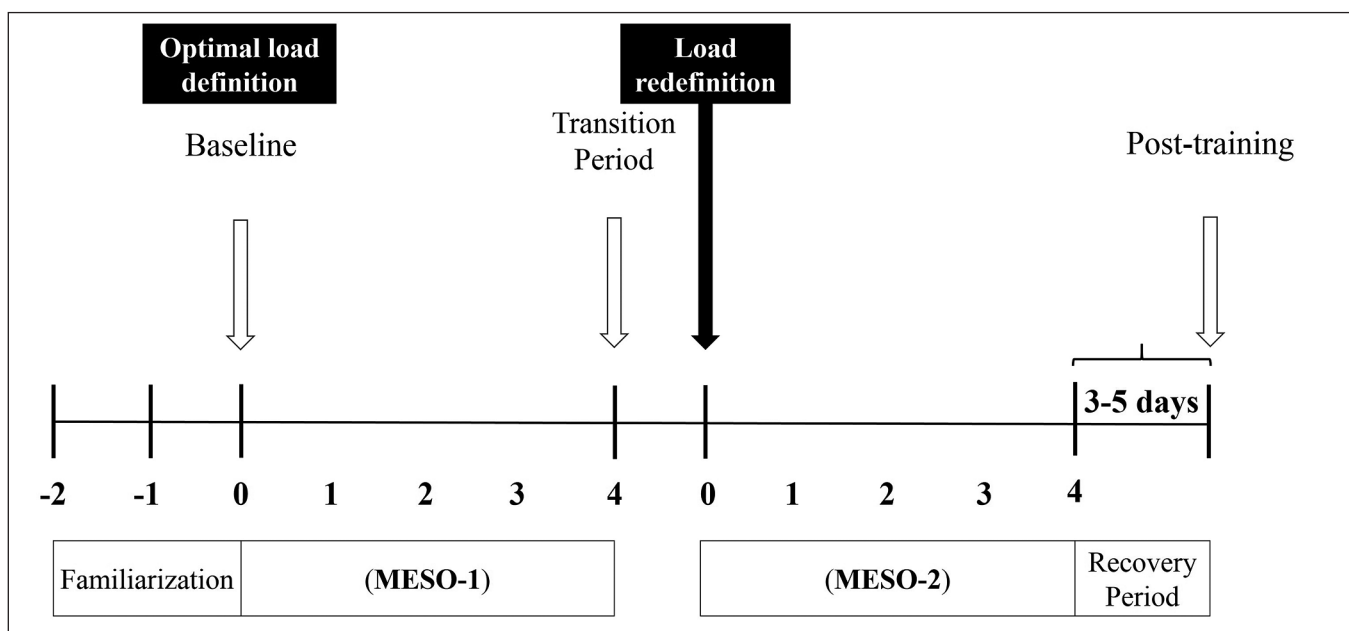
Optimal load definition

Baseline

Transition Period

Load redefinition

Post-training

3-5 days

-2 -1 0 1 2 3 4 0 1 2 3 4

| Familiarization | (MESO-1) |
|---|---|

| (MESO-2) | Recovery Period |
|---|---|